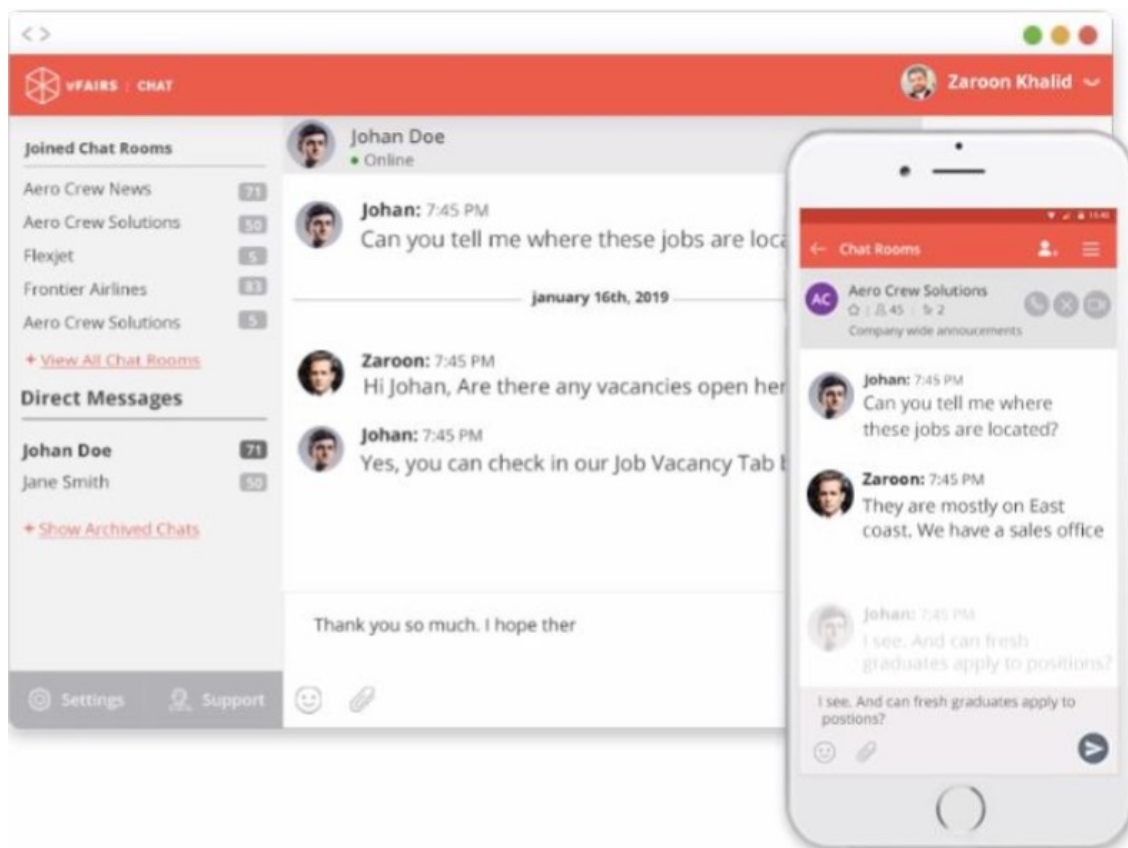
< >

vFAIRS | CHAT

Zaroon Khalid

Joined Chat Rooms

Aero Crew News 71
Aero Crew Solutions 50
Flexjet 5
Frontier Airlines 83
Aero Crew Solutions 5

+ View All Chat Rooms

Direct Messages

Johan Doe 71
Jane Smith 50

+ Show Archived Chats

Settings
Support

Johan Doe
• Online

Johan: 7:45 PM
Can you tell me where these jobs are loca

january 16th, 2019

Zaroon: 7:45 PM
Hi Johan, Are there any vacancies open her

Johan: 7:45 PM
Yes, you can check in our Job Vacancy Tab b

Thank you so much. I hope ther

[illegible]

← Chat Rooms

AC Aero Crew Solutions
☆ | 45 | 2
Company wide annoucements

Johan: 7:45 PM
Can you tell me where these jobs are located?

Zaroon: 7:45 PM
They are mostly on East coast. We have a sales office

Johan: 7:45 PM
I see. And can fresh graduates apply to positions?

I see. And can fresh graduates apply to postions?